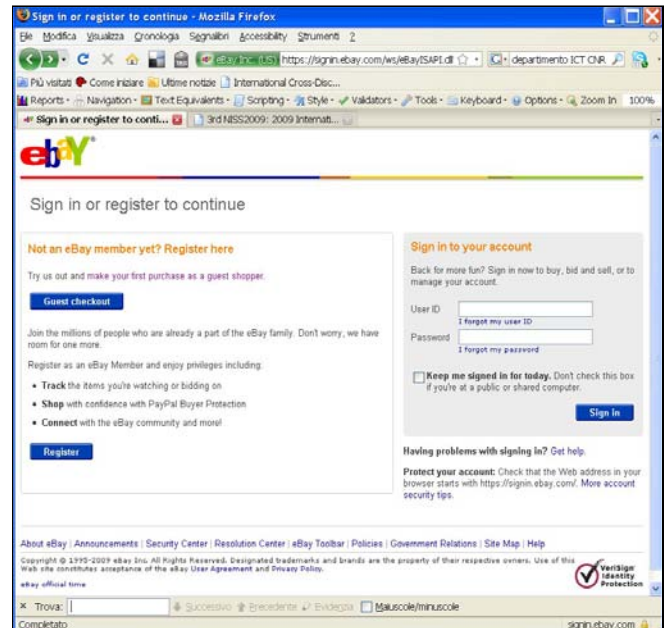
Sign in or register to continue - Mozilla Firefox

File Modifica Visualizza Cronologia Segnalibri Accessibility Strumenti ?

eBay Inc. (US) https://signin.ebay.com/ws/eBayISAPI.dll departimento ICT CNR

Più visitati Come iniziare Ultime notizie International Cross-Disc...

Reports Navigation Text Equivalents Scripting Style Validators Tools Keyboard Options Zoom In 100%

Sign in or register to conti... 3rd NISS2009: 2009 Internati...

ebay

Sign in or register to continue

Not an eBay member yet? Register here

Try us out and make your first purchase as a guest shopper.

Guest checkout

Join the millions of people who are already a part of the eBay family. Don't worry, we have room for one more.

Register as an eBay Member and enjoy privileges including:

• Track the items you're watching or bidding on

• Shop with confidence with PayPal Buyer Protection

• Connect with the eBay community and more!

Register

Sign in to your account

Back for more fun? Sign in now to buy, bid and sell, or to manage your account.

User ID

I forgot my user ID

Password

I forgot my password

Keep me signed in for today. Don't check this box if you're at a public or shared computer.

Sign in

Having problems with signing in? Get help.

Protect your account: Check that the Web address in your browser starts with https://signin.ebay.com/. More account security tips.

About eBay | Announcements | Security Center | Resolution Center | eBay Toolbar | Policies | Government Relations | Site Map | Help

Copyright © 1995-2009 eBay Inc. All Rights Reserved. Designated trademarks and brands are the property of their respective owners. Use of this Web site constitutes acceptance of the eBay User Agreement and Privacy Policy.

ebay official time

VeriSign Identity Protection

× Trova: Successivo Precedente Evidenzia Maiuscole/minuscole

Completato signin.ebay.com